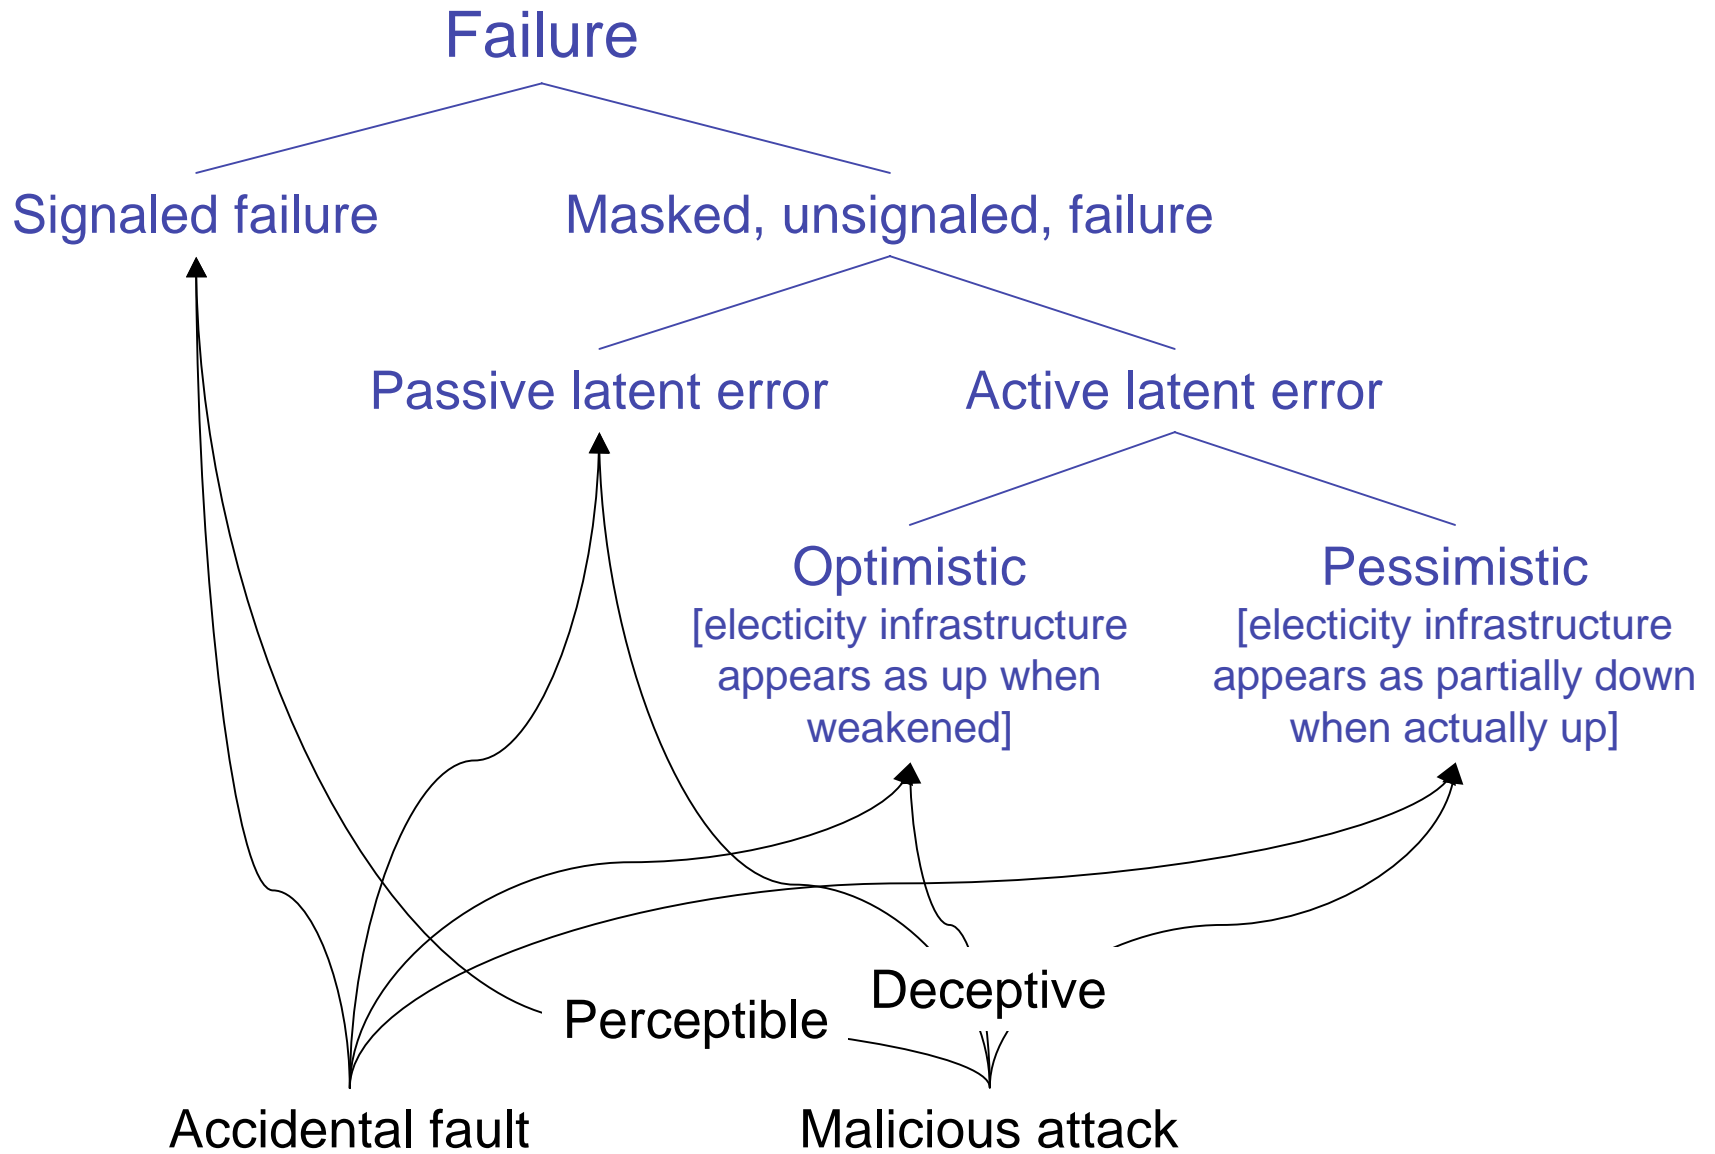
Failure

Signaled failure

Masked, unsignaled, failure

Passive latent error

Active latent error

Optimistic
[electicity infrastructure appears as up when weakened]

Pessimistic
[electicity infrastructure appears as partially down when actually up]

Deceptive

Perceptible

Accidental fault

Malicious attack